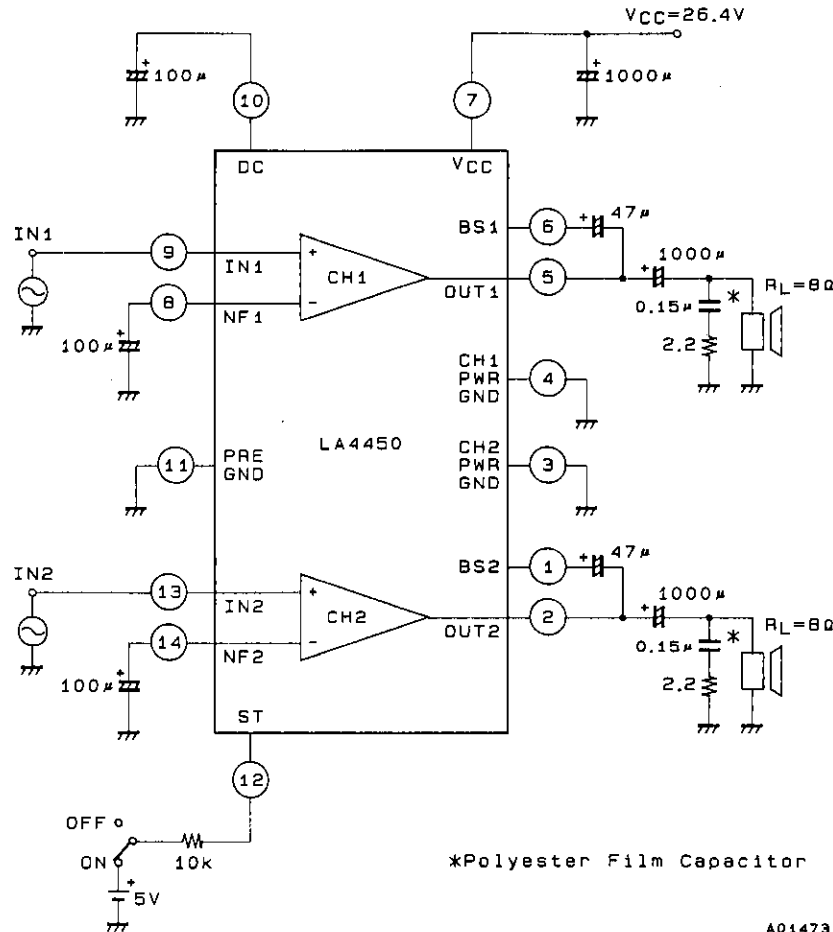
$V_{CC}$=26.4V

100μ

10

7

1000μ

DC

$V_{CC}$

IN1

9

IN1

CH1

BS1

6

47μ

1000μ

8

NF1

OUT1

5

$R_L$=8Ω

100μ

0.15μ

*

2.2

CH1 PWR GND

4

LA4450

CH2 PWR GND

3

11

PRE GND

IN2

BS2

1

47μ

13

IN2

CH2

1000μ

14

NF2

OUT2

2

$R_L$=8Ω

100μ

0.15μ

*

2.2

ST

12

OFF

ON

10k

5V

*Polyester Film Capacitor

A01473